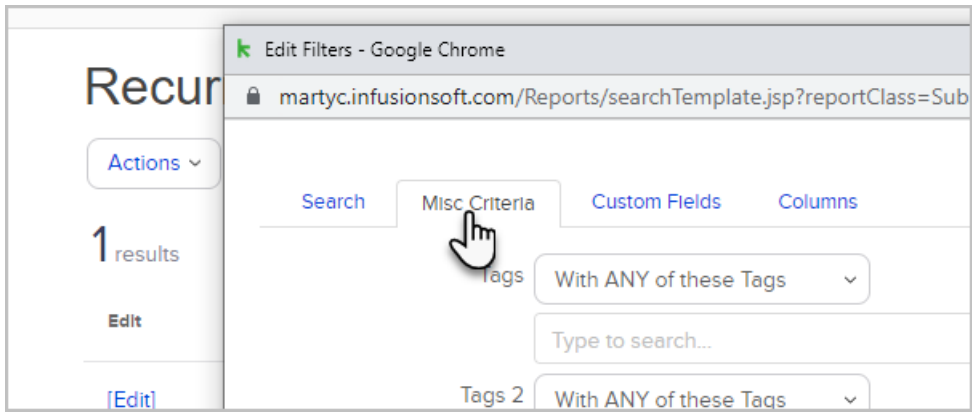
Recur

Actions

1 results

Edit

[Edit]

Edit Filters - Google Chrome

martyc.infusionsoft.com/Reports/searchTemplate.jsp?reportClass=Sub

Search | Misc Criteria | Custom Fields | Columns

Tags With ANY of these Tags

Type to search...

Tags 2 With ANY of these Tags